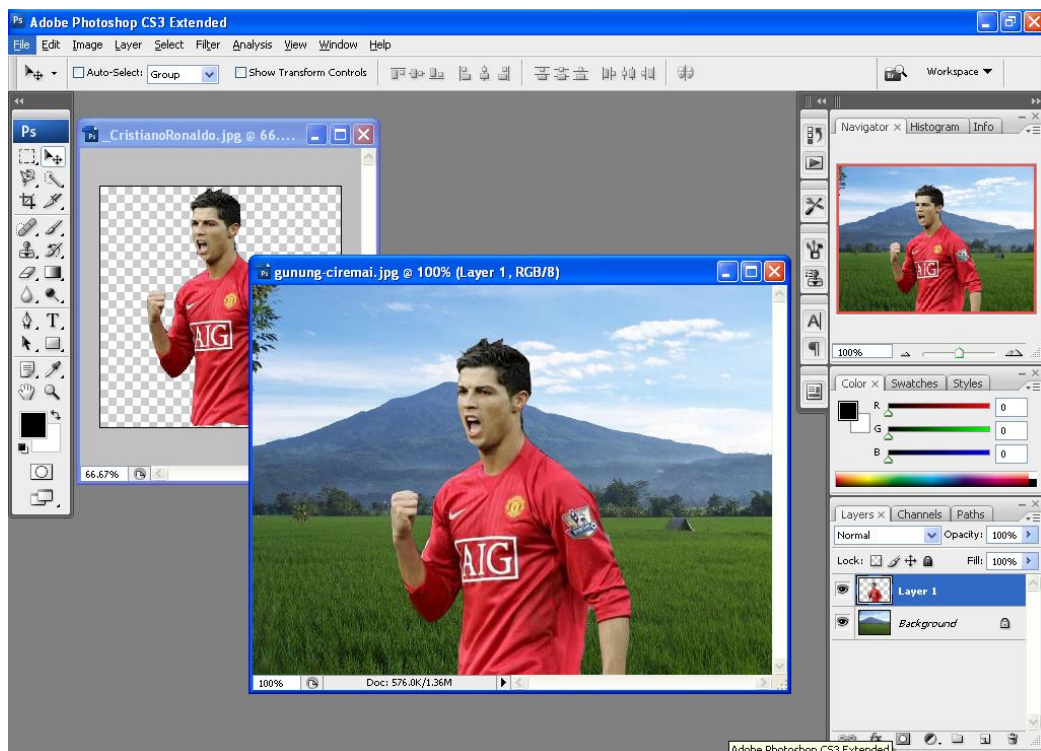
Adobe Photoshop CS3 Extended

File Edit Image Layer Select Filter Analysis View Window Help

Auto-Select: Group Show Transform Controls

Workspace

Ps

_CristianoRonaldo.jpg @ 66....

AIG

66.67%

gunung-ciremai.jpg @ 100% (Layer 1, RGB/8)

AIG

100% Doc: 576.0K/1.36M

Navigator Histogram Info

AIG

100%

Color Swatches Styles

R 0
G 0
B 0

Layers Channels Paths

Normal Opacity: 100%

Lock: Fill: 100%

Layer 1

Background

Adobe Photoshop CS3 Extended